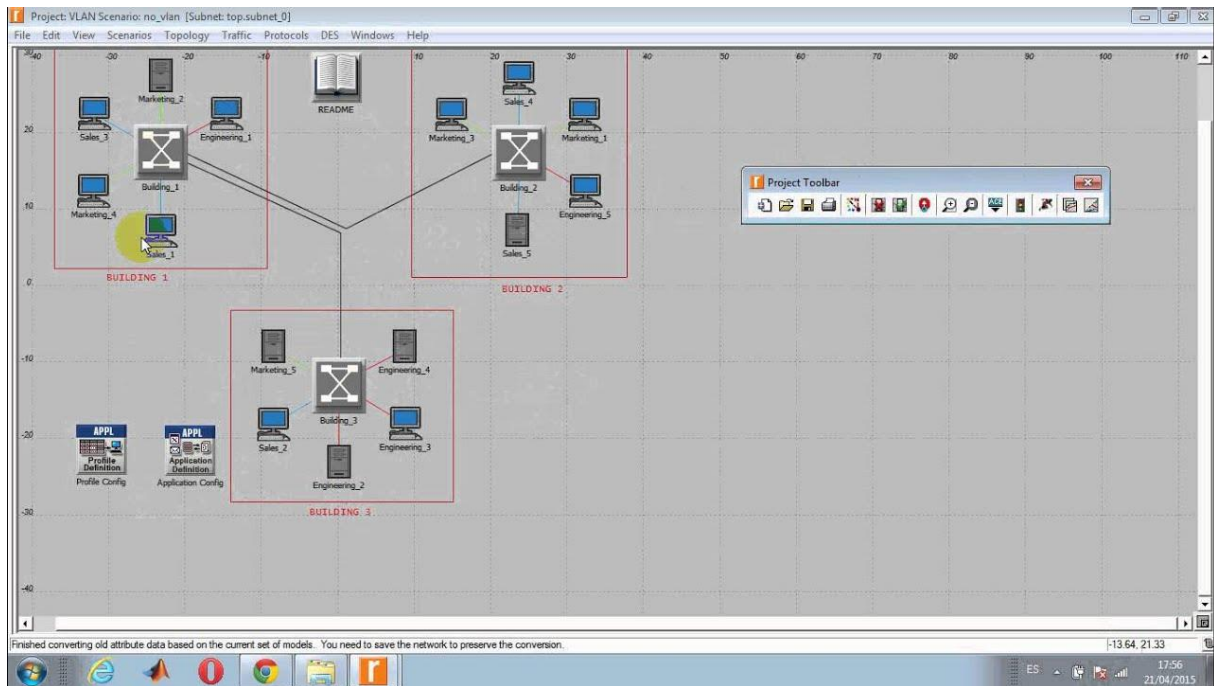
Project: VLAN Scenario: no_vlan [Subnet: top.subnet_0]

File Edit View Scenarios Topology Traffic Protocols DES Windows Help

-40 -30 -20 -10 10 20 30 40 50 60 70 80 90 100 110

20

10

0

-10

-20

-30

-40

Marketing_2

Sales_3

Engineering_1

Building_1

Marketing_4

Sales_1

BUILDING 1

README

Sales_4

Marketing_3

Marketing_1

Building_2

Engineering_5

Sales_5

BUILDING 2

Project Toolbar

Marketing_5

Engineering_4

Building_3

Sales_2

Engineering_3

Engineering_2

BUILDING 3

APPL

Profile Definition

Profile Config

APPL

Application Definition

Application Config

Finished converting old attribute data based on the current set of models. You need to save the network to preserve the conversion.

-13.64, 21.33

ES

17:56

21/04/2015